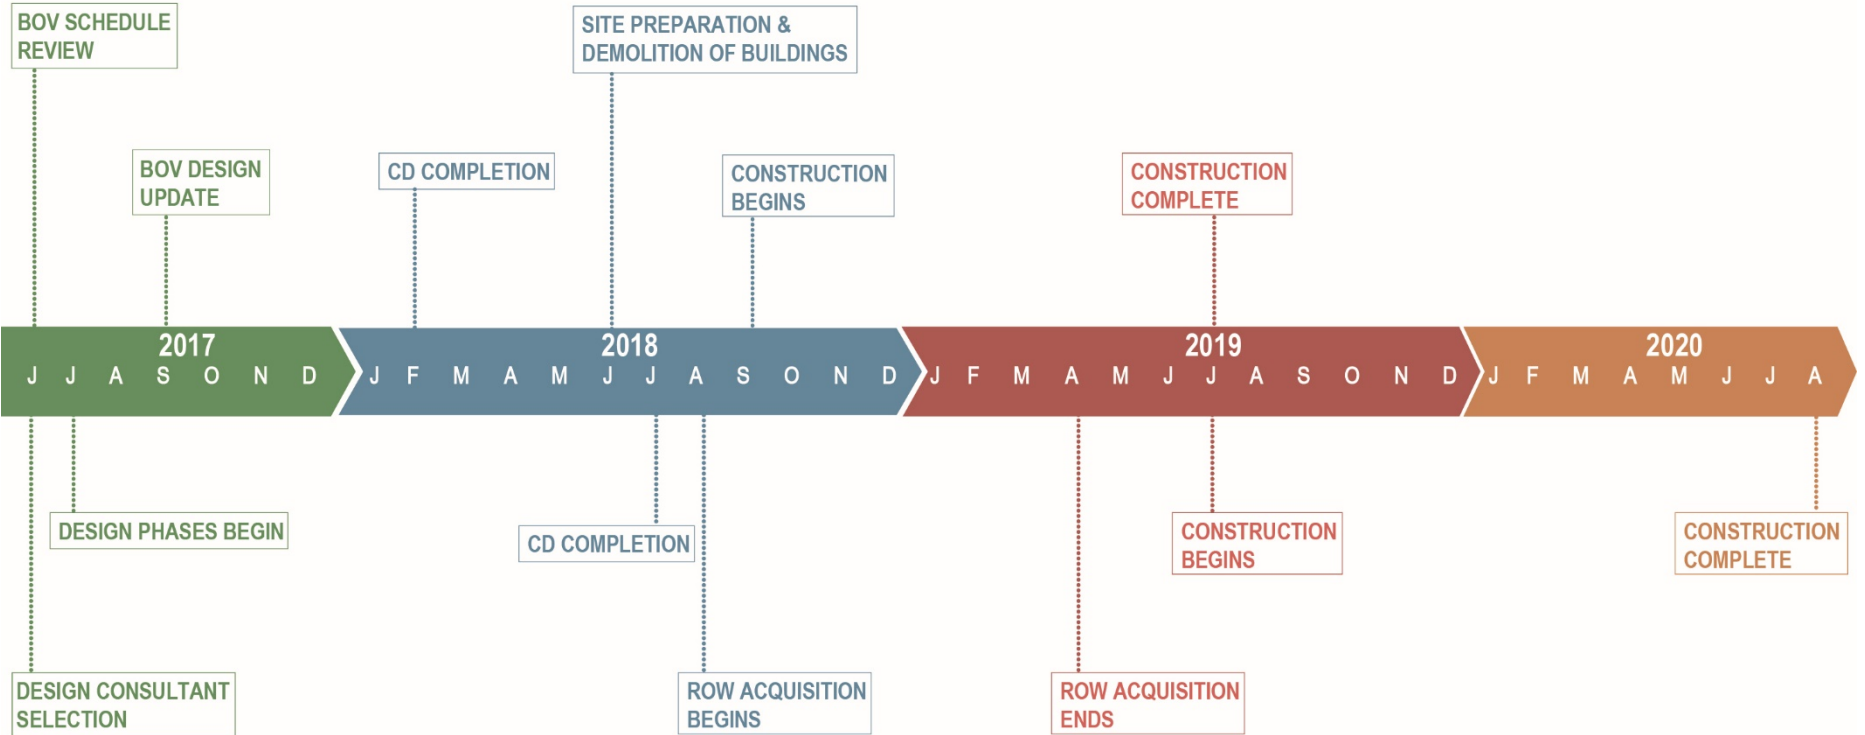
BOV SCHEDULE REVIEW

SITE PREPARATION & DEMOLITION OF BUILDINGS

BOV DESIGN UPDATE

CD COMPLETION

CONSTRUCTION BEGINS

CONSTRUCTION COMPLETE

2017
J J A S O N D

2018
J F M A M J J A S O N D

2019
J F M A M J J A S O N D

2020
J F M A M J J A

DESIGN PHASES BEGIN

CD COMPLETION

CONSTRUCTION BEGINS

CONSTRUCTION COMPLETE

DESIGN CONSULTANT SELECTION

ROW ACQUISITION BEGINS

ROW ACQUISITION ENDS